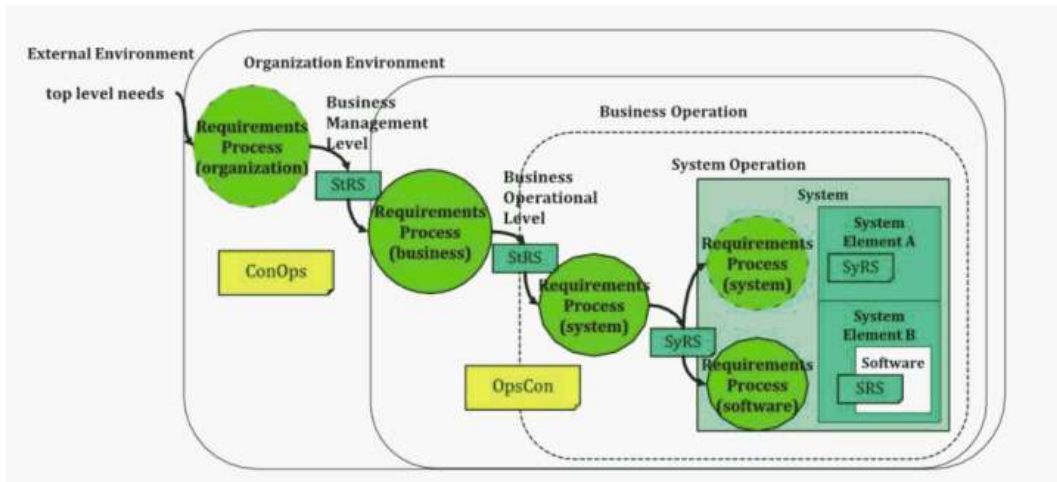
External Environment

Organization Environment

top level needs

Requirements Process (organization)

Business Management Level

StRS

ConOps

Business Operation

Requirements Process (business)

Business Operational Level

StRS

System Operation

System

Requirements Process (system)

Requirements Process (system)

SyRS

Requirements Process (software)

OpsCon

System Element A

SyRS

System Element B

Software

SRS